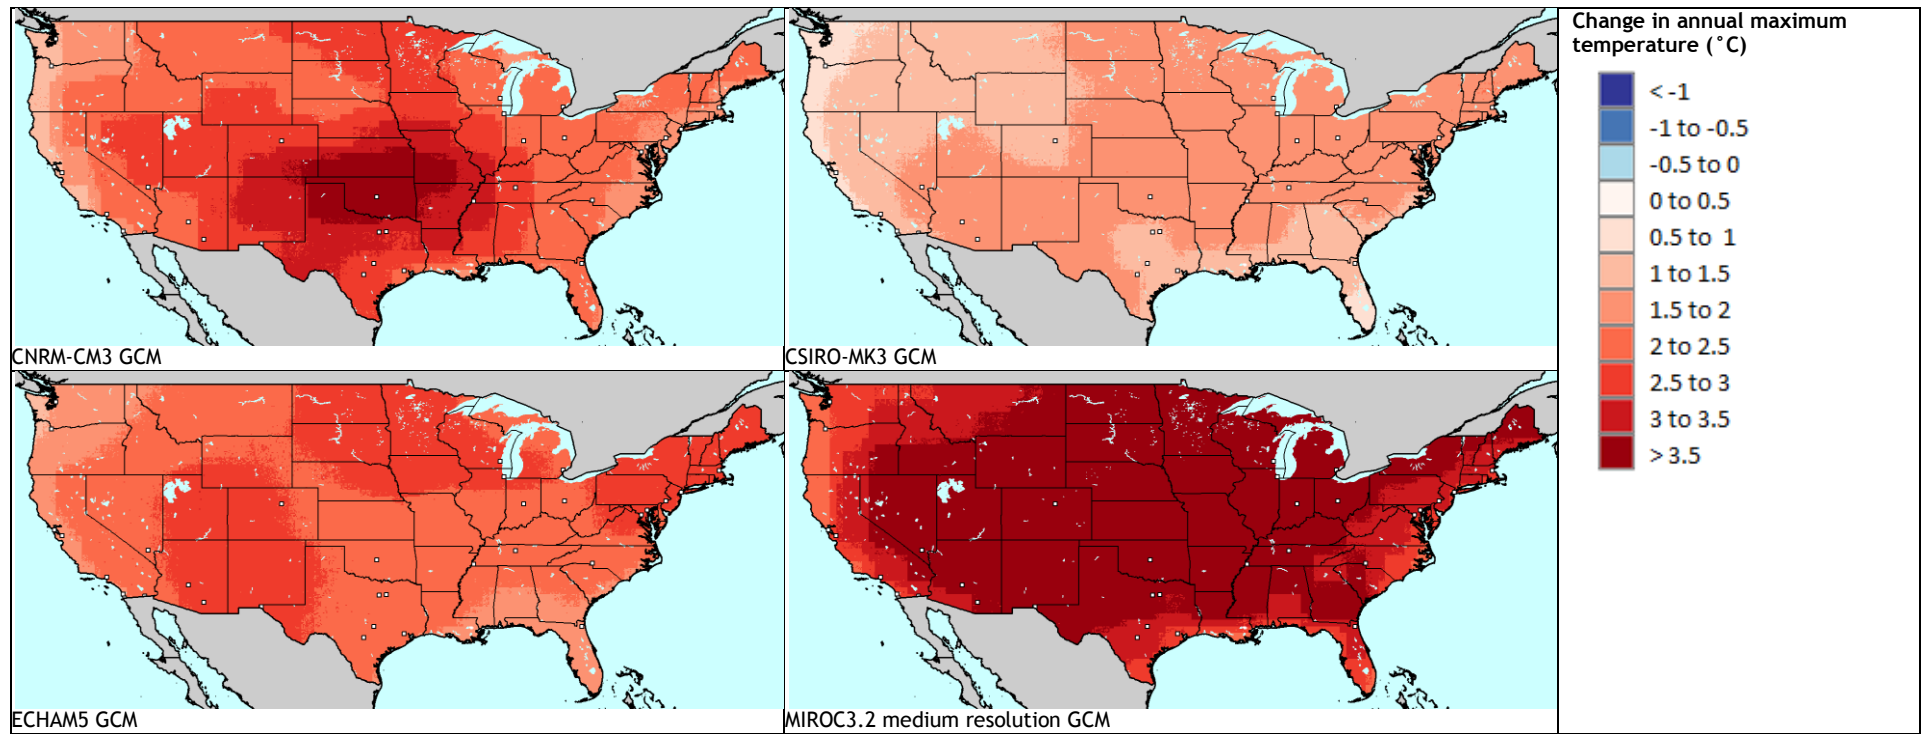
CNRM-CM3 GCM

CSIRO-MK3 GCM

ECHAM5 GCM

MIROC3.2 medium resolution GCM

Change in annual maximum temperature (°C)

< -1
-1 to -0.5
-0.5 to 0
0 to 0.5
0.5 to 1
1 to 1.5
1.5 to 2
2 to 2.5
2.5 to 3
3 to 3.5
> 3.5